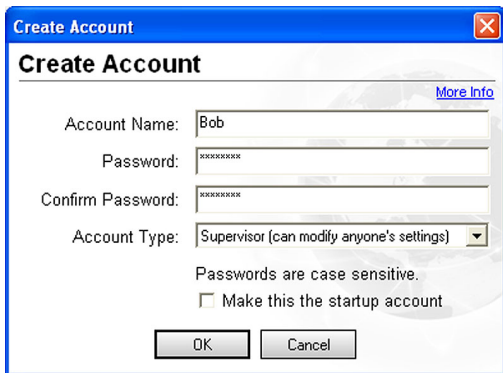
Create Account

Create Account

More Info

Account Name: Bob

Password: ********

Confirm Password: ********

Account Type: Supervisor (can modify anyone's settings)

Passwords are case sensitive.

Make this the startup account

OK

Cancel